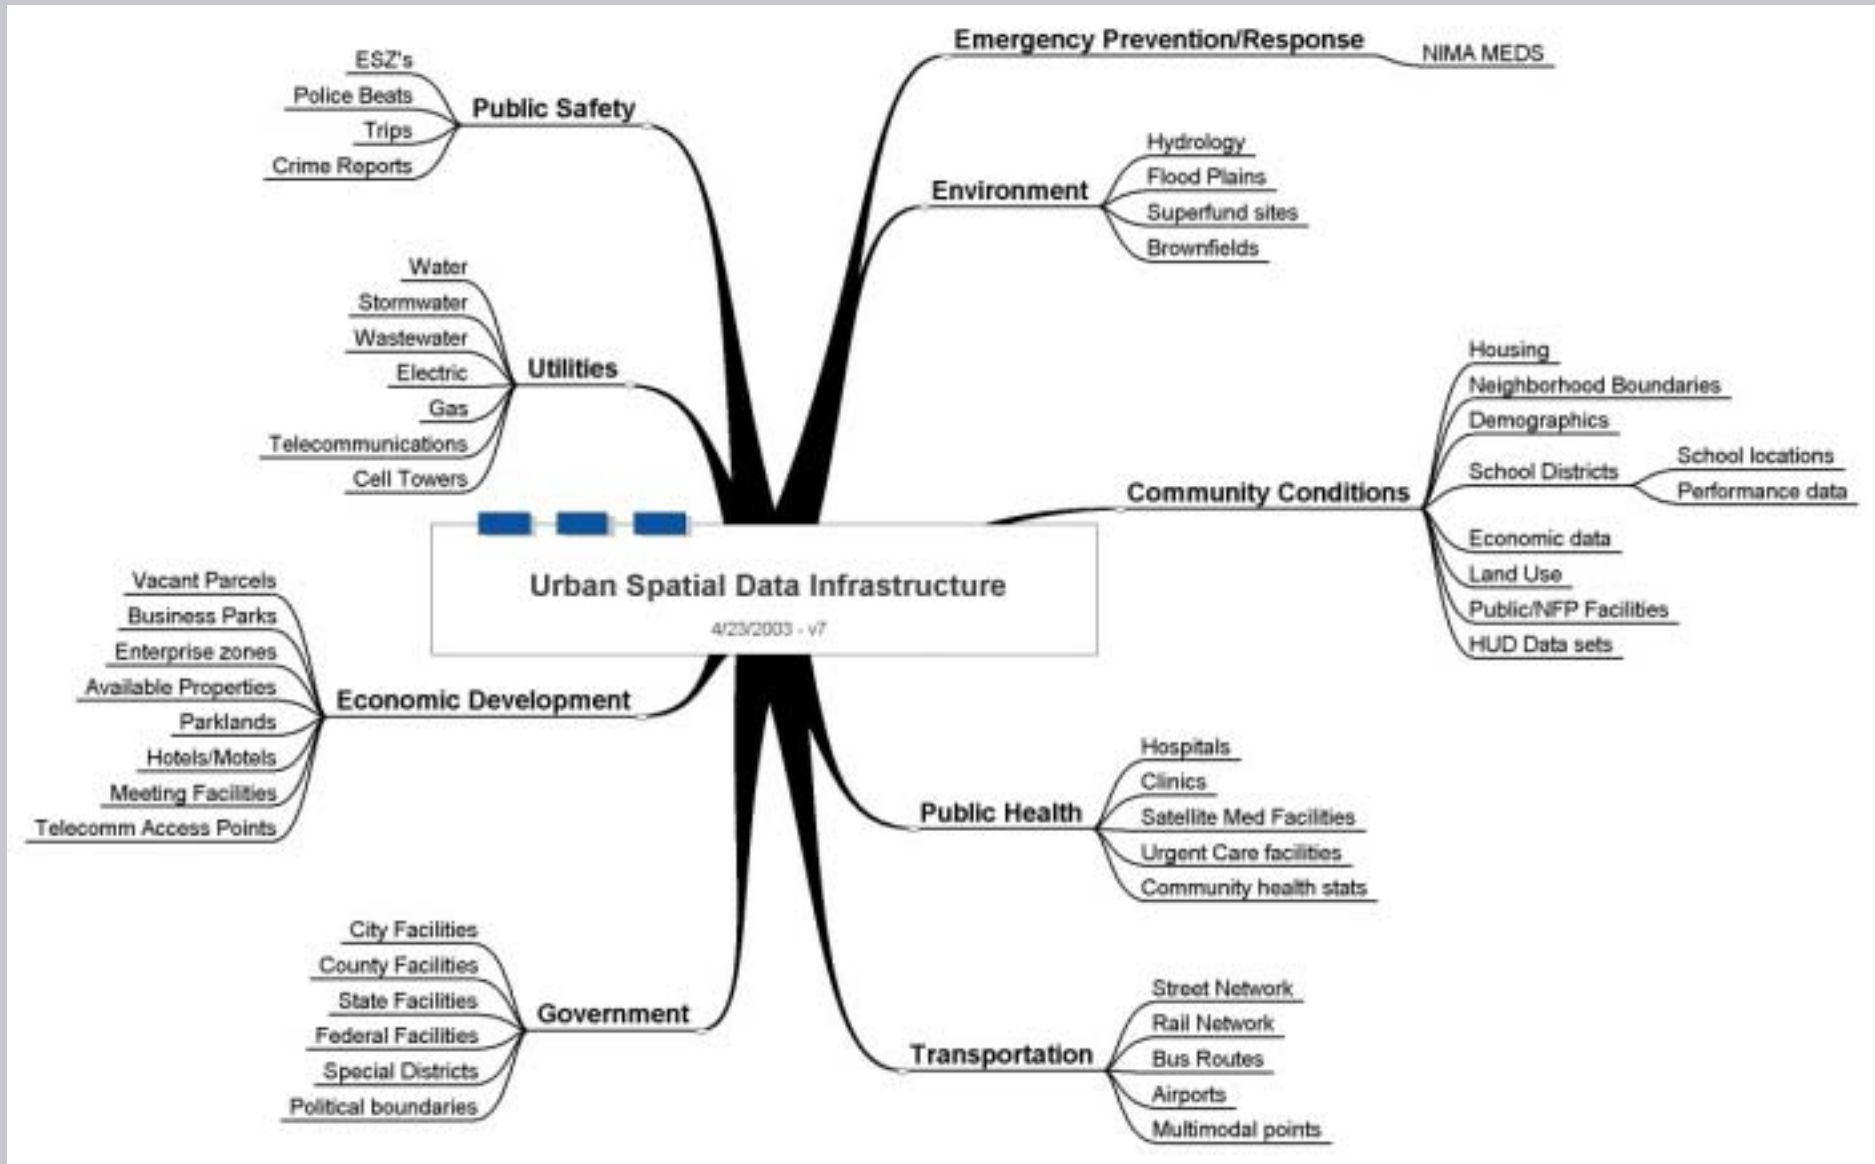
Urban Spatial Data Infrastructure

4/23/2003 - v7

Public Safety
ESZ's
Police Beats
Trips
Crime Reports

Utilities
Water
Stormwater
Wastewater
Electric
Gas
Telecommunications
Cell Towers

Economic Development
Vacant Parcels
Business Parks
Enterprise zones
Available Properties
Parklands
Hotels/Motels
Meeting Facilities
Telecomm Access Points

Government
City Facilities
County Facilities
State Facilities
Federal Facilities
Special Districts
Political boundaries

Emergency Prevention/Response
NIMA MEDS

Environment
Hydrology
Flood Plains
Superfund sites
Brownfields

Community Conditions
Housing
Neighborhood Boundaries
Demographics
School Districts
School locations
Performance data
Economic data
Land Use
Public/NFP Facilities
HUD Data sets

Public Health
Hospitals
Clinics
Satellite Med Facilities
Urgent Care facilities
Community health stats

Transportation
Street Network
Rail Network
Bus Routes
Airports
Multimodal points